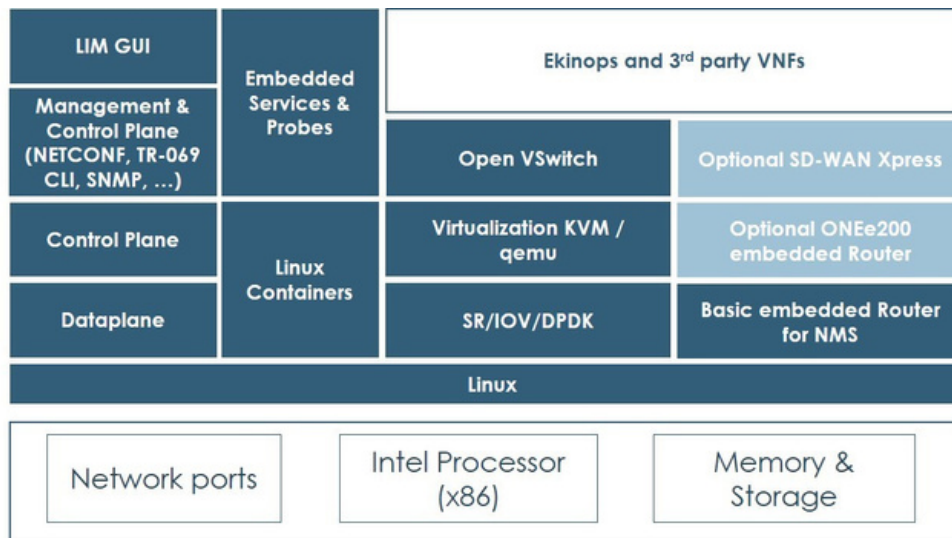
LIM GUI

Management & Control Plane (NETCONF, TR-069 CLI, SNMP, …)

Control Plane

Dataplane

Embedded Services & Probes

Linux Containers

Ekinops and 3$^{rd}$ party VNFs

Open VSwitch

Optional SD-WAN Xpress

Virtualization KVM / qemu

Optional ONEe200 embedded Router

SR/IOV/DPDK

Basic embedded Router for NMS

Linux

Network ports

Intel Processor (x86)

Memory & Storage